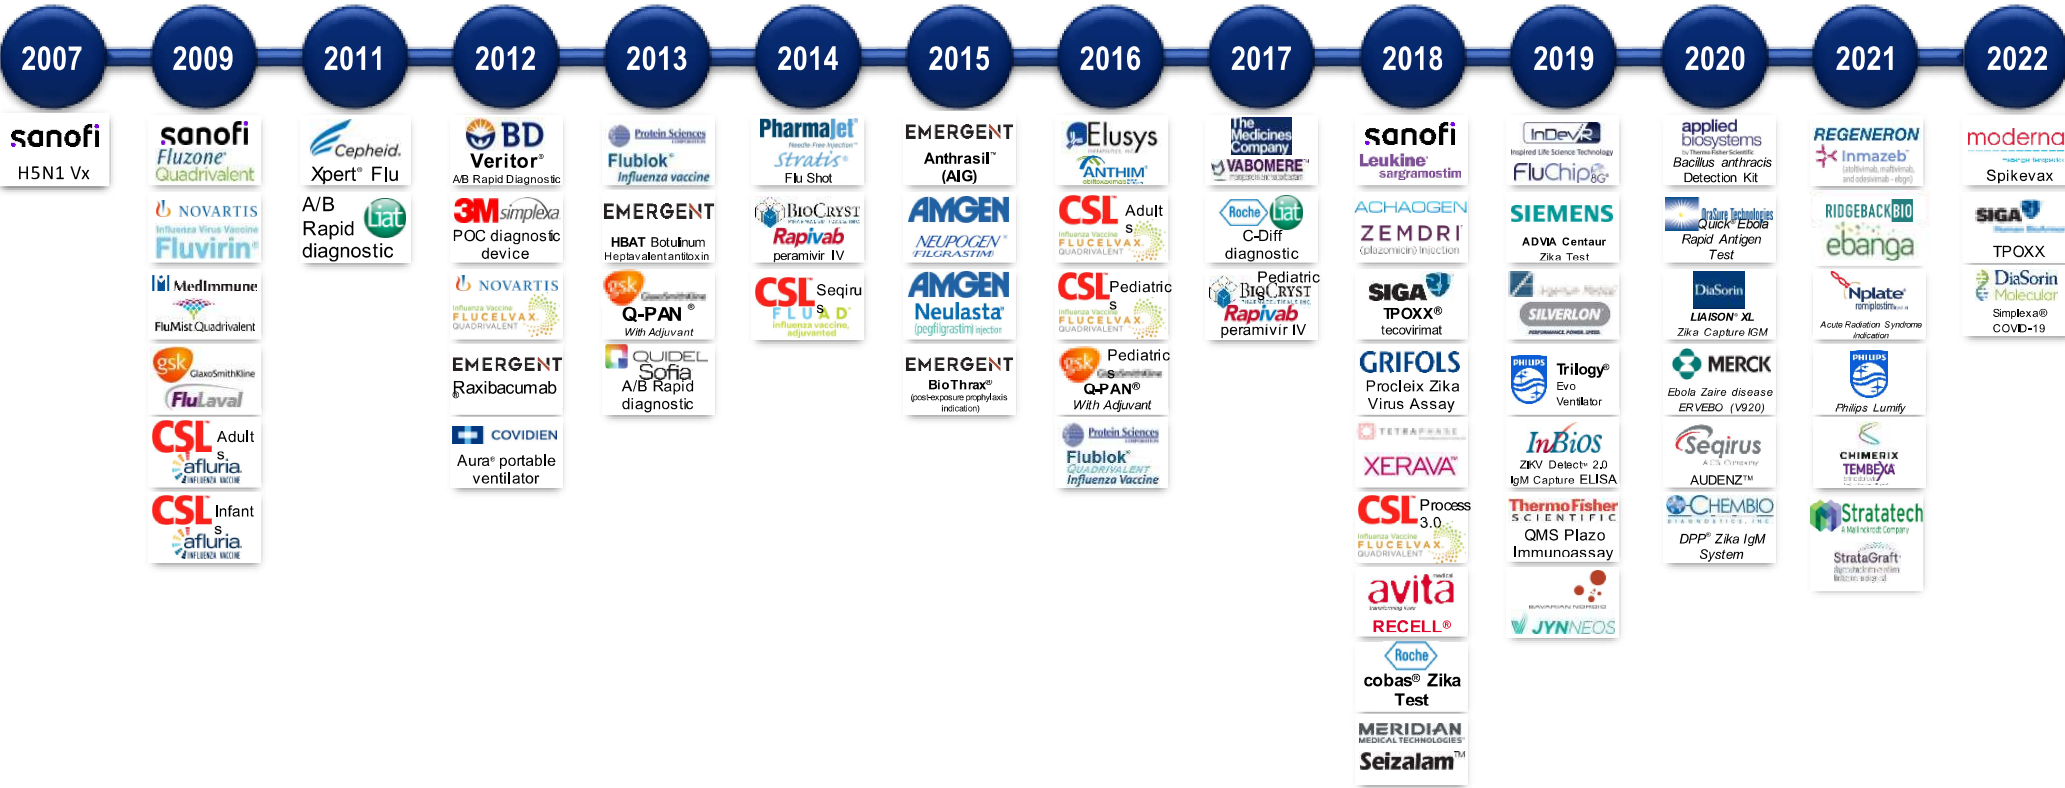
2007 2009 2011 2012 2013 2014 2015 2016 2017 2018 2019 2020 2021 2022

sanofi
H5N1 Vx

sanofi
Fluzone
Quadrivalent

NOVARTIS
Influenza Virus Vaccine
Fluvirin

MedImmune
FluMist Quadrivalent

gsk GlaxoSmithKline
FluLaval

CSL Adults
afluria
INFLUENZA VACCINE

CSL Infants
afluria
INFLUENZA VACCINE

Cepheid.
Xpert® Flu

A/B Rapid diagnostic
liat

BD Veritor®
A/B Rapid Diagnostic

3M simplexa
POC diagnostic device

NOVARTIS
Influenza Vaccine
FLUCELVAX
QUADRIVALENT

EMERGENT
Raxibacumab

COVIDIEN
Aura® portable ventilator

Protein Sciences
Flublok®
Influenza vaccine

EMERGENT
HBAT Botulinum Heptavalent antitoxin

gsk GlaxoSmithKline
Q-PAN®
With Adjuvant

QUIDEL
Sofia
A/B Rapid diagnostic

PharmaJet
Needle-Free Injection
Stratis®
Flu Shot

BIOCRYST
Rapivab
peramivir IV

CSL Seqirus
FLUAD
influenza vaccine, adjuvanted

EMERGENT
Anthrasil™
(AIG)

AMGEN
NEUPOGEN®
FILGRASTIM

AMGEN
Neulasta®
(pegfilgrastim) injection

EMERGENT
BioThrax®
(post-exposure prophylaxis indication)

Elusys
ANTHIM
obiltoxaximab

CSL Adults
Influenza Vaccine
FLUCELVAX
QUADRIVALENT

CSL Pediatrics
Influenza Vaccine
FLUCELVAX
QUADRIVALENT

gsk GlaxoSmithKline
Pediatrics
Q-PAN®
With Adjuvant

Protein Sciences
Flublok®
QUADRIVALENT
Influenza Vaccine

The Medicines Company
VABOMERE™

Roche liat
C-Diff diagnostic

Pediatric
BIOCRYST
Rapivab
peramivir IV

sanofi
Leukine®
sargramostim

ACHAOGEN
ZEMDRI
(plazomicin) injection

SIGA
TPOXX®
tecovirimat

GRIFOLS
Procleix Zika Virus Assay

TETRAPHASE
XERAVA

CSL Process 3.0
Influenza Vaccine
FLUCELVAX
QUADRIVALENT

avita medical
RECELL®

Roche
cobas® Zika Test

MERIDIAN
MEDICAL TECHNOLOGIES
Seizalam™

InDevR
Inspired Life Science Technology
FluChip-8G

SIEMENS
ADVIA Centaur
Zika Test

SILVERLON

PHILIPS
Trilogy® Evo Ventilator

InBiOS
ZIKV Detect™ 2.0
IgM Capture ELISA

ThermoFisher
SCIENTIFIC
QMS Plazo Immunoassay

BAVARIAN NORDIC
JYNNEOS

applied biosystems
Bacillus anthracis Detection Kit

OraSure Technologies
Quick Ebola
Rapid Antigen Test

DiaSorin
LIAISON® XL
Zika Capture IGM

MERCK
Ebola Zaire disease
ERVEBO (V920)

Seqirus
A CSL Company
AUDENZ™

CHEMBIO
DIAGNOSTICS, INC.
DPP® Zika IgM System

REGENERON
Inmazeb
(atoltivimab, maftivimab, and odesivimab-ebgn)

RIDGEBACK BIO
ebanga

Nplate
romiplostim
Acute Radiation Syndrome Indication

PHILIPS
Philips Lumify

CHIMERIX
TEMBEXA

Stratatech
A Mallinckrodt Company
StrataGraft

moderna
Spikevax

SIGA
TPOXX

DiaSorin
Molecular
Simplexa®
COVID-19